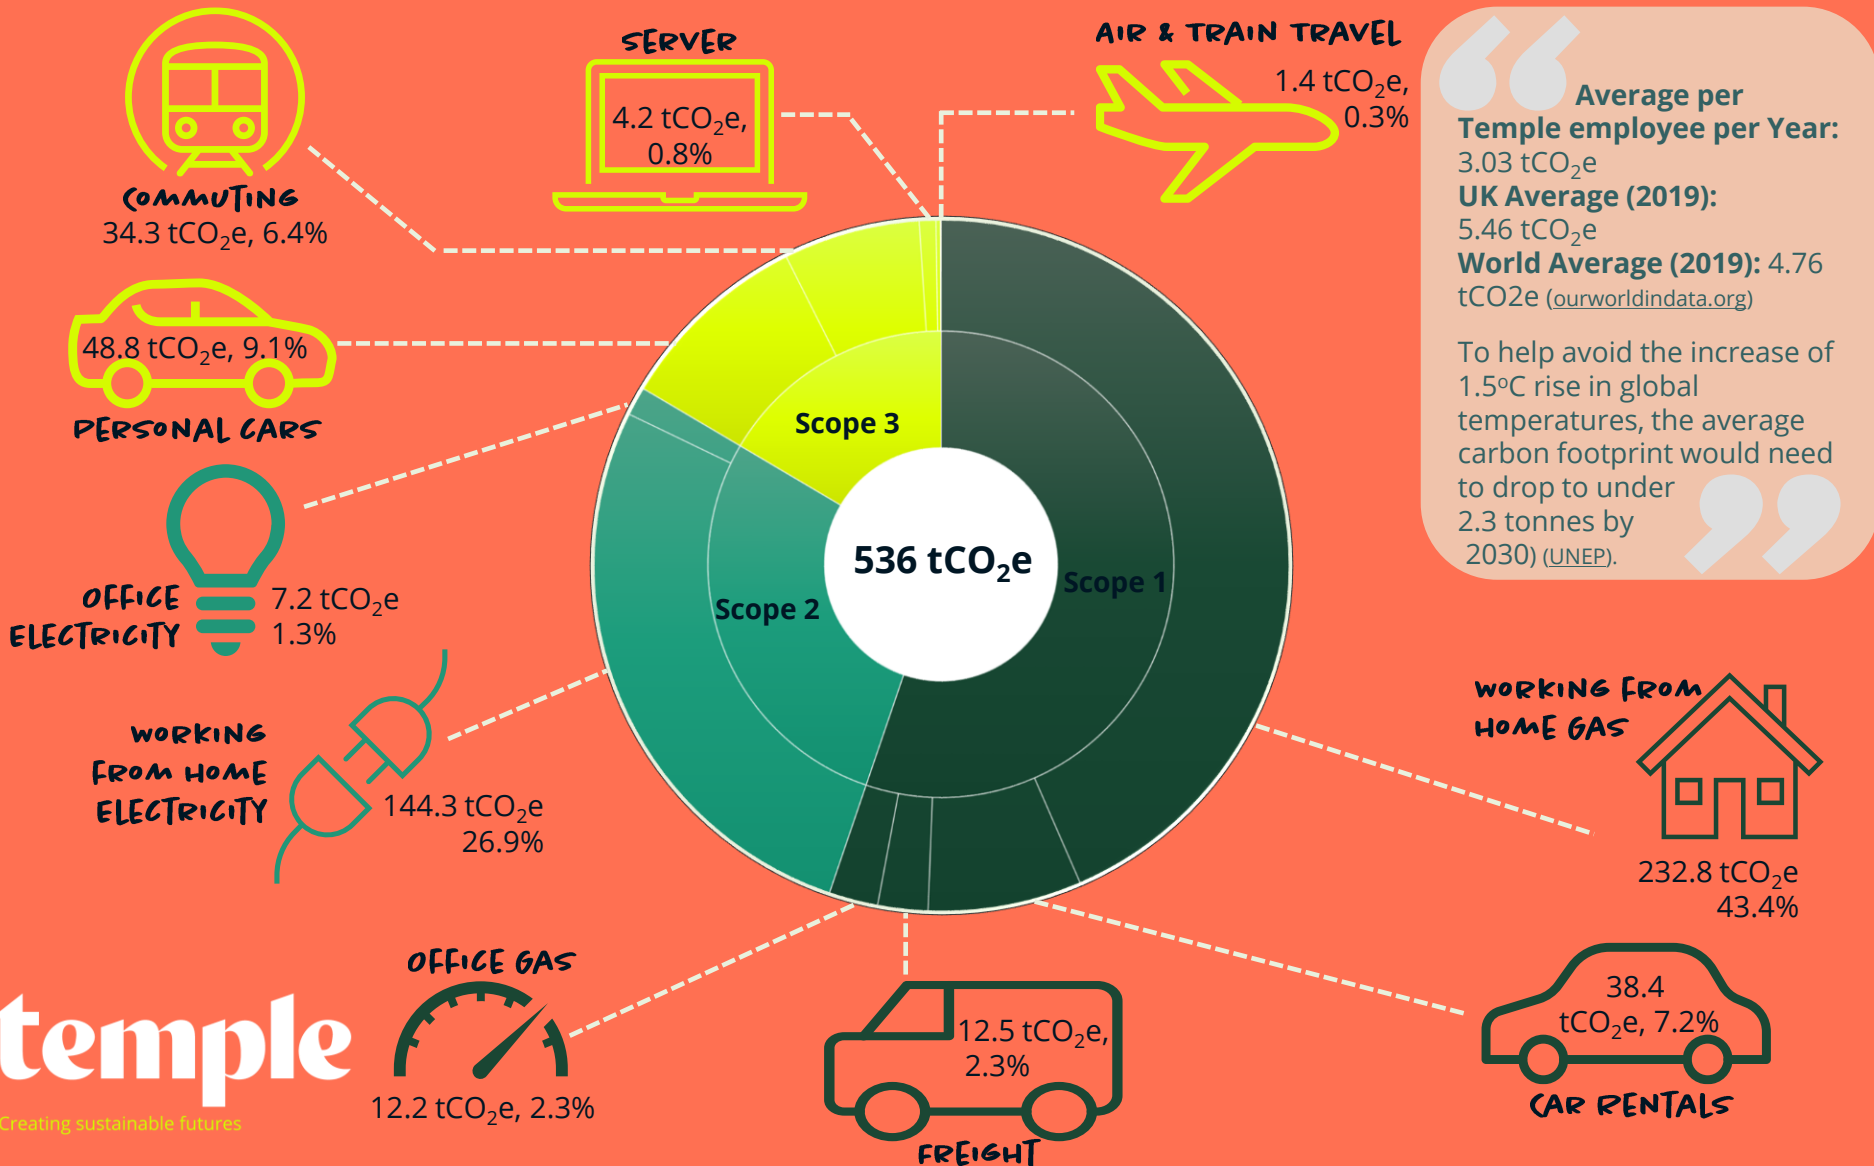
SERVER
4.2 $tCO_2e$, 0.8%

AIR & TRAIN TRAVEL
1.4 $tCO_2e$, 0.3%

Average per Temple employee per Year: 3.03 $tCO_2e$
UK Average (2019): 5.46 $tCO_2e$
World Average (2019): 4.76 tCO2e (ourworldindata.org)

To help avoid the increase of 1.5ºC rise in global temperatures, the average carbon footprint would need to drop to under 2.3 tonnes by 2030) (UNEP).

COMMUTING
34.3 $tCO_2e$, 6.4%

48.8 $tCO_2e$, 9.1%
PERSONAL CARS

Scope 3
536 $tCO_2e$
Scope 1
Scope 2

OFFICE ELECTRICITY
7.2 $tCO_2e$
1.3%

WORKING FROM HOME ELECTRICITY
144.3 $tCO_2e$
26.9%

WORKING FROM HOME GAS
232.8 $tCO_2e$
43.4%

OFFICE GAS
12.2 $tCO_2e$, 2.3%

12.5 $tCO_2e$, 2.3%
FREIGHT

38.4 $tCO_2e$, 7.2%
CAR RENTALS

temple
Creating sustainable futures